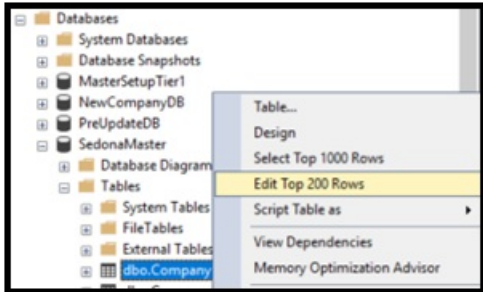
Databases
System Databases
Database Snapshots
MasterSetupTier1
NewCompanyDB
PreUpdateDB
SedonaMaster
Database Diagram
Tables
System Tables
FileTables
External Tables
dbo.Company

Table...
Design
Select Top 1000 Rows
Edit Top 200 Rows
Script Table as
View Dependencies
Memory Optimization Advisor